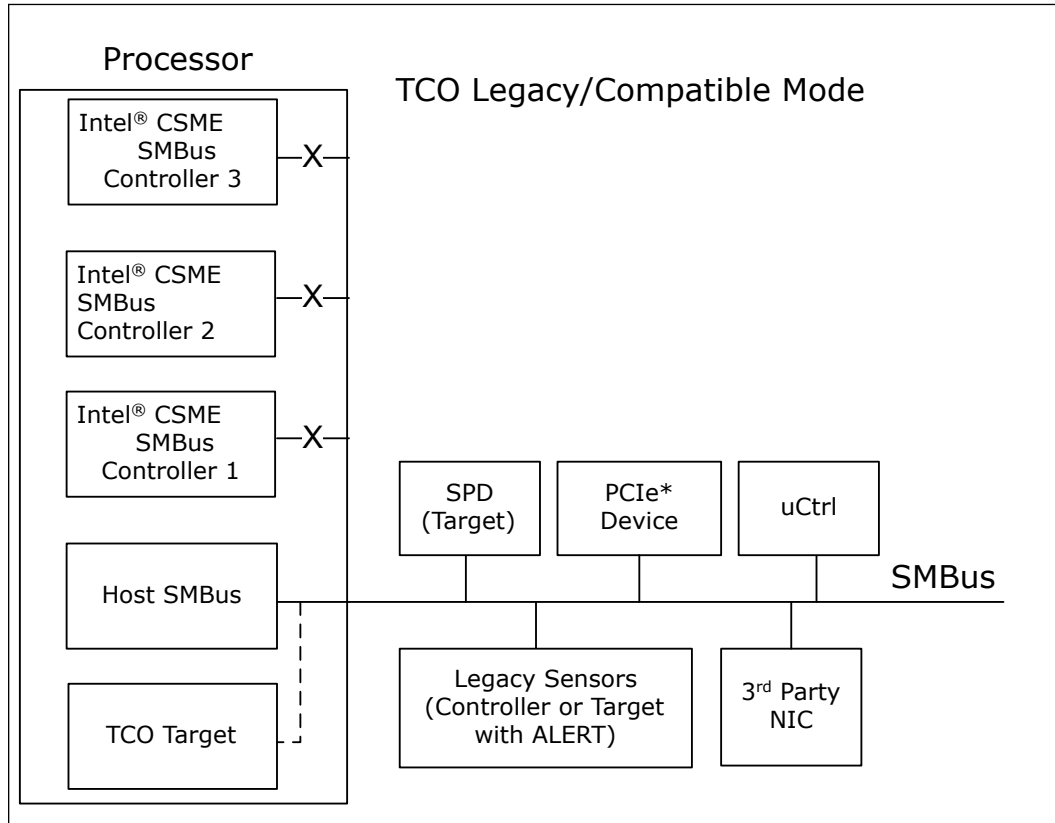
Processor

TCO Legacy/Compatible Mode

Intel® CSME SMBus Controller 3

X

Intel® CSME SMBus Controller 2

X

Intel® CSME SMBus Controller 1

X

SPD (Target)

PCIe* Device

uCtrl

Host SMBus

SMBus

TCO Target

Legacy Sensors (Controller or Target with ALERT)

3$^{rd}$ Party NIC